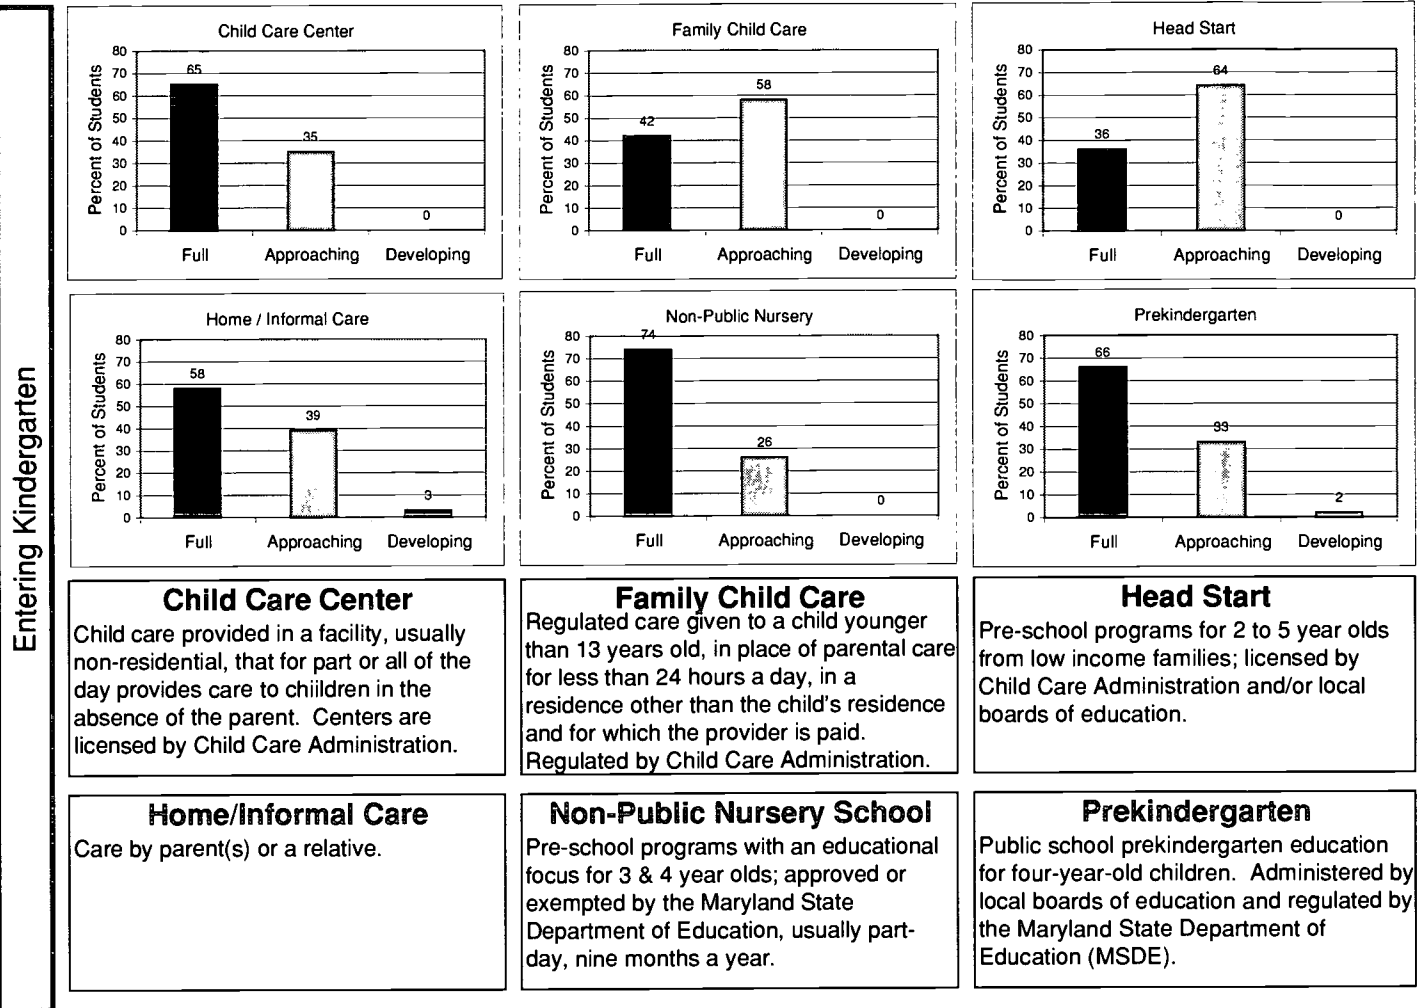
Entering Kindergarten

Child Care Center

Percent of Students

80
70
60
50
40
30
20
10
0

65
35
0

Full Approaching Developing

Family Child Care

Percent of Students

80
70
60
50
40
30
20
10
0

42
58
0

Full Approaching Developing

Head Start

Percent of Students

80
70
60
50
40
30
20
10
0

36
64
0

Full Approaching Developing

Home / Informal Care

Percent of Students

80
70
60
50
40
30
20
10
0

58
39
3

Full Approaching Developing

Non-Public Nursery

Percent of Students

80
70
60
50
40
30
20
10
0

74
26
0

Full Approaching Developing

Prekindergarten

Percent of Students

80
70
60
50
40
30
20
10
0

66
33
2

Full Approaching Developing

Child Care Center
Child care provided in a facility, usually non-residential, that for part or all of the day provides care to chiildren in the absence of the parent. Centers are licensed by Child Care Administration.

Family Child Care
Regulated care given to a child younger than 13 years old, in place of parental care for less than 24 hours a day, in a residence other than the child's residence and for which the provider is paid. Regulated by Child Care Administration.

Head Start
Pre-school programs for 2 to 5 year olds from low income families; licensed by Child Care Administration and/or local boards of education.

Home/Informal Care
Care by parent(s) or a relative.

Non-Public Nursery School
Pre-school programs with an educational focus for 3 & 4 year olds; approved or exempted by the Maryland State Department of Education, usually part-day, nine months a year.

Prekindergarten
Public school prekindergarten education for four-year-old children. Administered by local boards of education and regulated by the Maryland State Department of Education (MSDE).